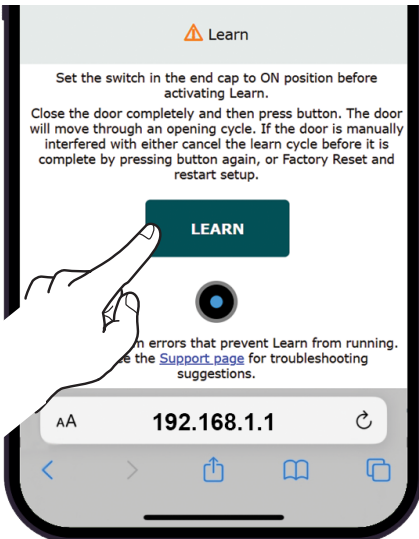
⚠ Learn

Set the switch in the end cap to ON position before activating Learn.

Close the door completely and then press button. The door will move through an opening cycle. If the door is manually interfered with either cancel the learn cycle before it is complete by pressing button again, or Factory Reset and restart setup.

LEARN

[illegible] errors that prevent Learn from running. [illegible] the Support page for troubleshooting suggestions.

AA 192.168.1.1